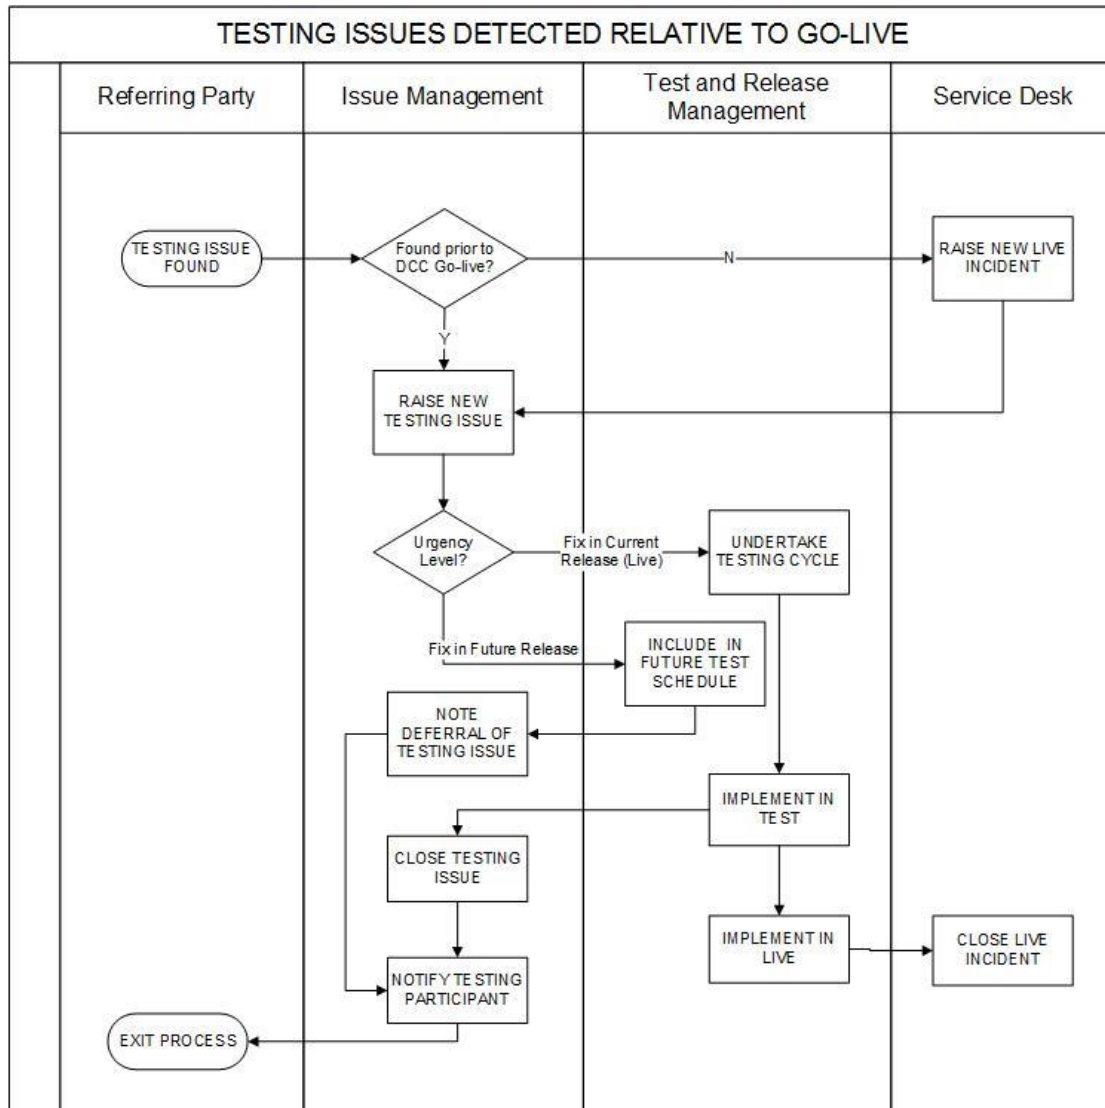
TESTING ISSUES DETECTED RELATIVE TO GO-LIVE

Referring Party

Issue Management

Test and Release Management

Service Desk

TESTING ISSUE FOUND

Found prior to DCC Go-live?

N

RAISE NEW LIVE INCIDENT

Y

RAISE NEW TESTING ISSUE

Urgency Level?

Fix in Current Release (Live)

UNDERTAKE TESTING CYCLE

Fix in Future Release

INCLUDE IN FUTURE TEST SCHEDULE

NOTE DEFERRAL OF TESTING ISSUE

IMPLEMENT IN TEST

CLOSE TESTING ISSUE

IMPLEMENT IN LIVE

CLOSE LIVE INCIDENT

NOTIFY TESTING PARTICIPANT

EXIT PROCESS